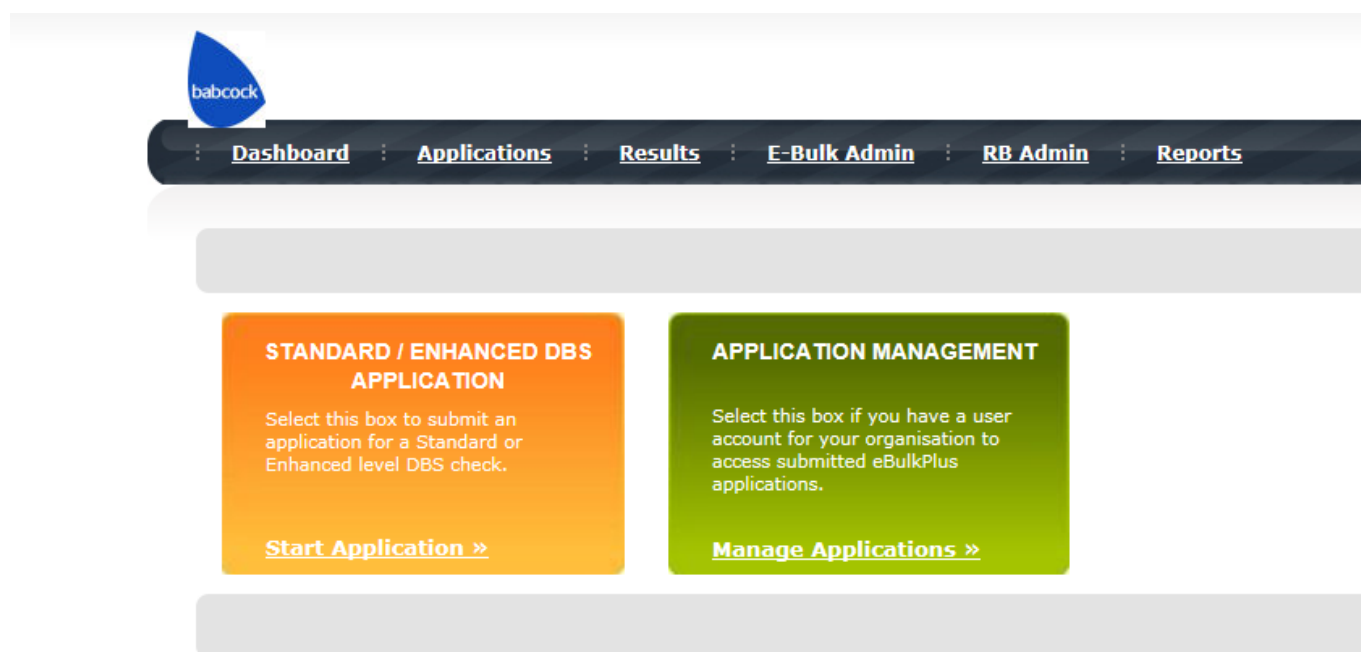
babcock

Dashboard Applications Results E-Bulk Admin RB Admin Reports

STANDARD / ENHANCED DBS APPLICATION

Select this box to submit an application for a Standard or Enhanced level DBS check.

Start Application »

APPLICATION MANAGEMENT

Select this box if you have a user account for your organisation to access submitted eBulkPlus applications.

Manage Applications »